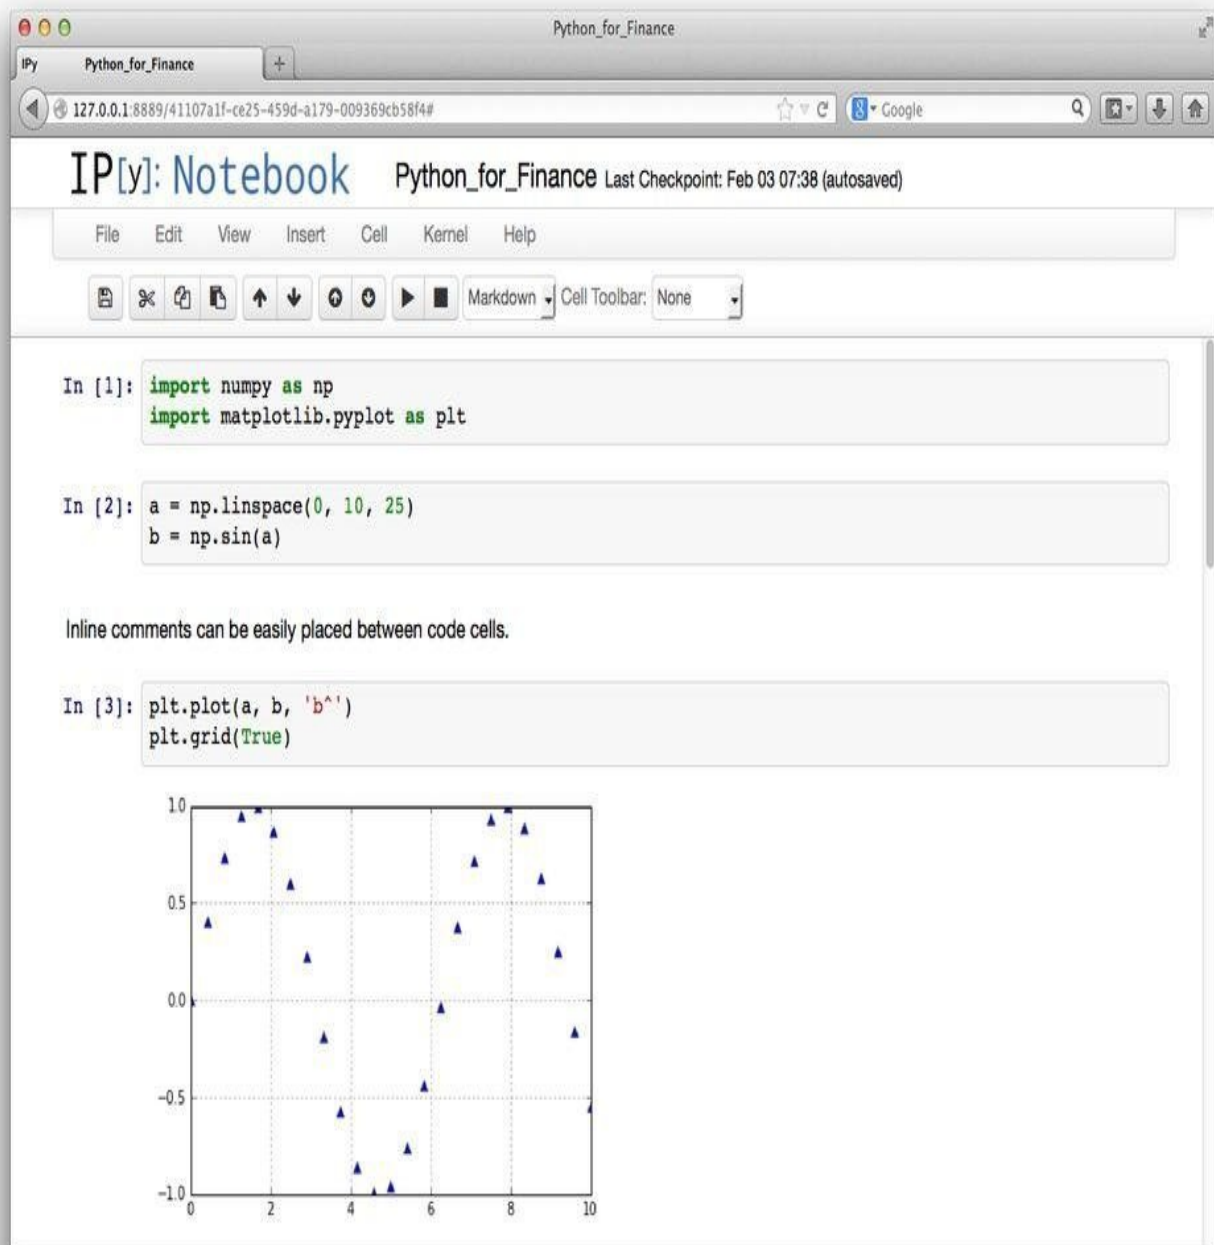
Python_for_Finance

IPy Python_for_Finance +

127.0.0.1:8889/41107a1f-ce25-459d-a179-009369cb58f4#

Google

IP[y]: Notebook Python_for_Finance Last Checkpoint: Feb 03 07:38 (autosaved)

File Edit View Insert Cell Kernel Help

Markdown Cell Toolbar: None

In [1]: import numpy as np
import matplotlib.pyplot as plt

In [2]: a = np.linspace(0, 10, 25)
b = np.sin(a)

Inline comments can be easily placed between code cells.

In [3]: plt.plot(a, b, 'b^')
plt.grid(True)

1.0
0.5
0.0
−0.5
−1.0
0 2 4 6 8 10